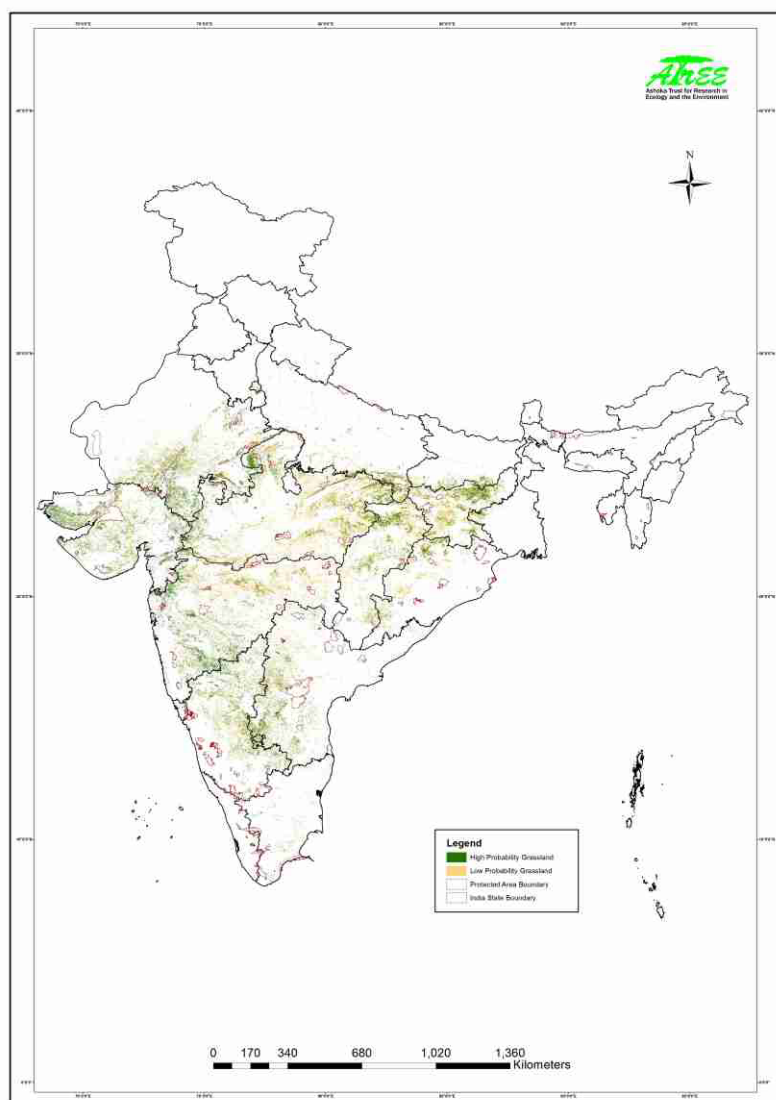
ATREE
Ashoka Trust for Research in Ecology and the Environment

N

Legend
High Probability Grassland
Low Probability Grassland
Protected Area Boundary
India State Boundary

0 170 340 680 1,020 1,360 Kilometers